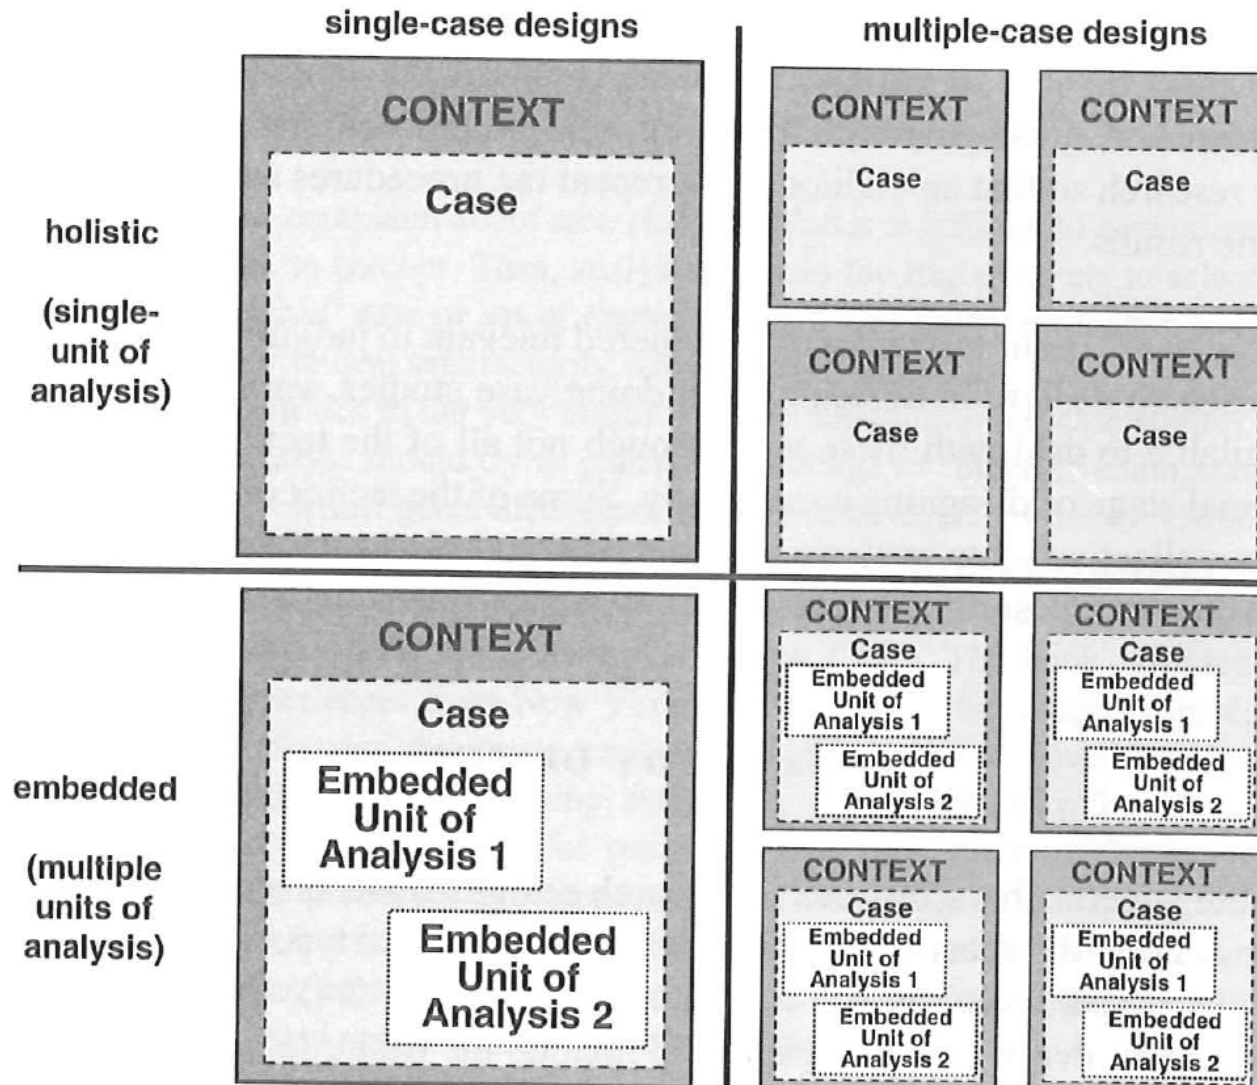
single-case designs

multiple-case designs

holistic

(single-unit of analysis)

CONTEXT

Case

CONTEXT

Case

CONTEXT

Case

CONTEXT

Case

CONTEXT

Case

embedded

(multiple units of analysis)

CONTEXT

Case

Embedded Unit of Analysis 1

Embedded Unit of Analysis 2

CONTEXT

Case

Embedded Unit of Analysis 1

Embedded Unit of Analysis 2

CONTEXT

Case

Embedded Unit of Analysis 1

Embedded Unit of Analysis 2

CONTEXT

Case

Embedded Unit of Analysis 1

Embedded Unit of Analysis 2

CONTEXT

Case

Embedded Unit of Analysis 1

Embedded Unit of Analysis 2